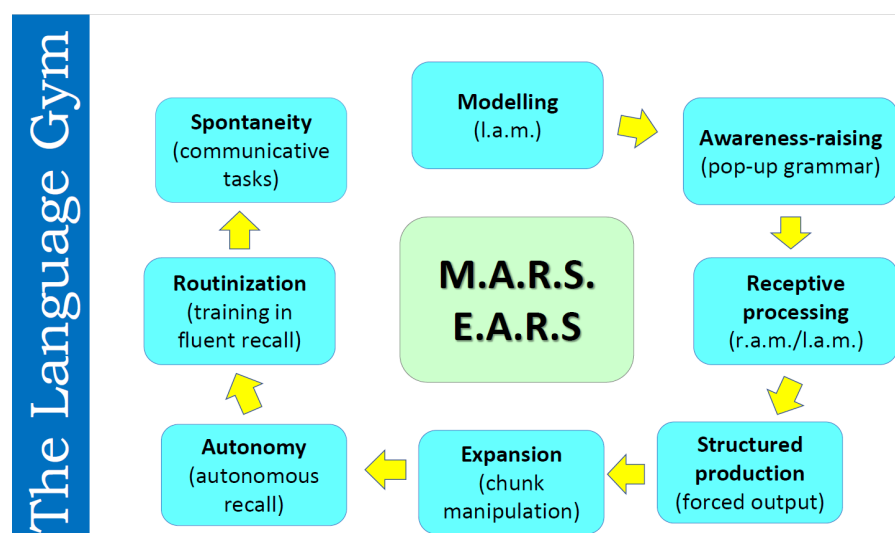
The Language Gym

Spontaneity
(communicative tasks)

Modelling
(l.a.m.)

Awareness-raising
(pop-up grammar)

M.A.R.S.
E.A.R.S

Routinization
(training in fluent recall)

Receptive processing
(r.a.m./l.a.m.)

Autonomy
(autonomous recall)

Expansion
(chunk manipulation)

Structured production
(forced output)